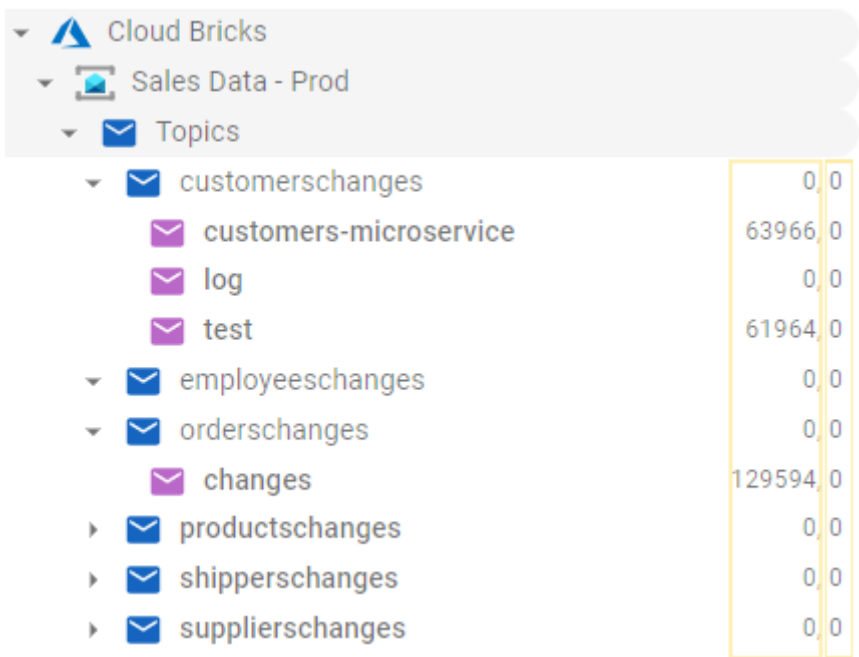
Cloud Bricks
Sales Data - Prod
Topics
customerschanges 0, 0
customers-microservice 63966, 0
log 0, 0
test 61964, 0
employeeschanges 0, 0
orderschanges 0, 0
changes 129594, 0
productschanges 0, 0
shipperschanges 0, 0
supplierschanges 0, 0